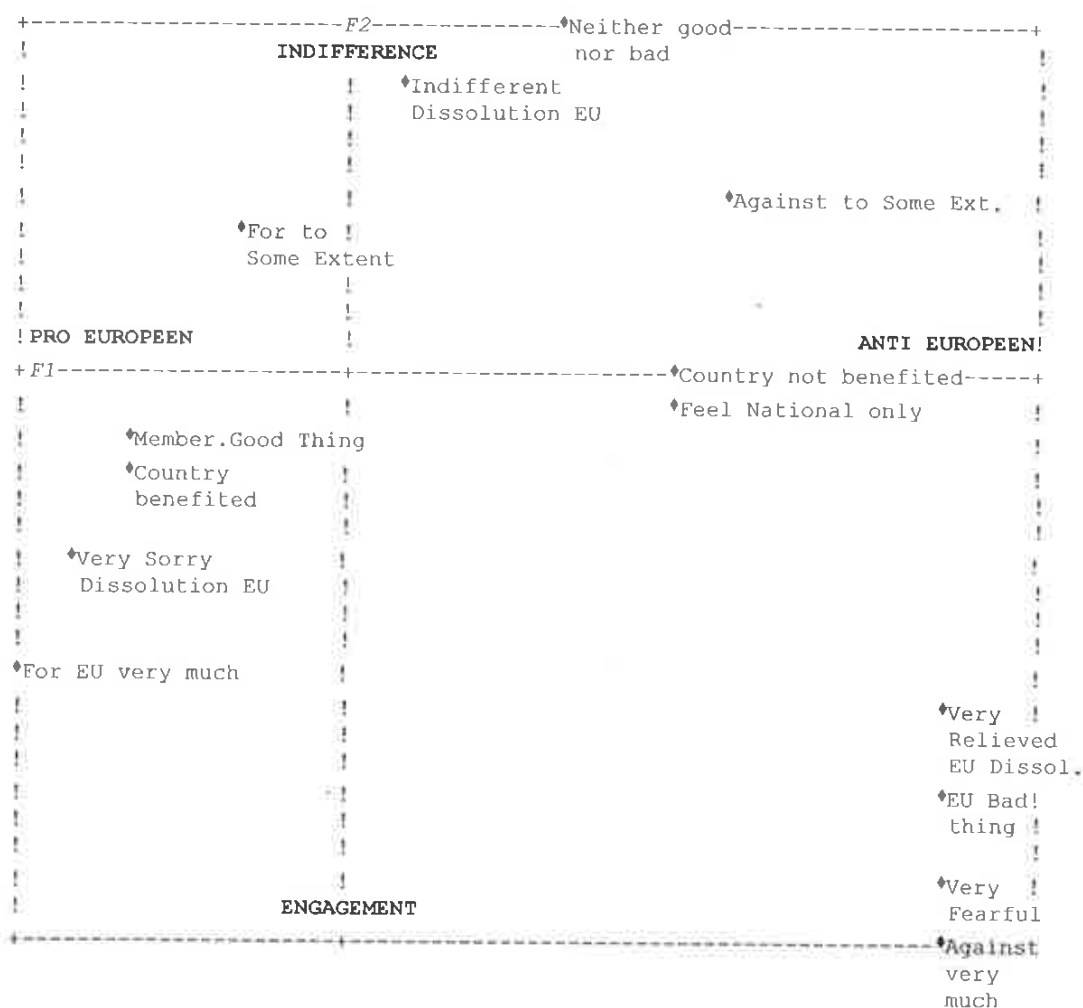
F2
Neither good nor bad
INDIFFERENCE
Indifferent Dissolution EU
Against to Some Ext.
For to Some Extent
PRO EUROPEEN
ANTI EUROPEEN
F1
Country not benefited
Feel National only
Member.Good Thing
Country benefited
Very Sorry Dissolution EU
For EU very much
Very Relieved EU Dissol.
EU Bad thing
Very Fearful
ENGAGEMENT
Against very much